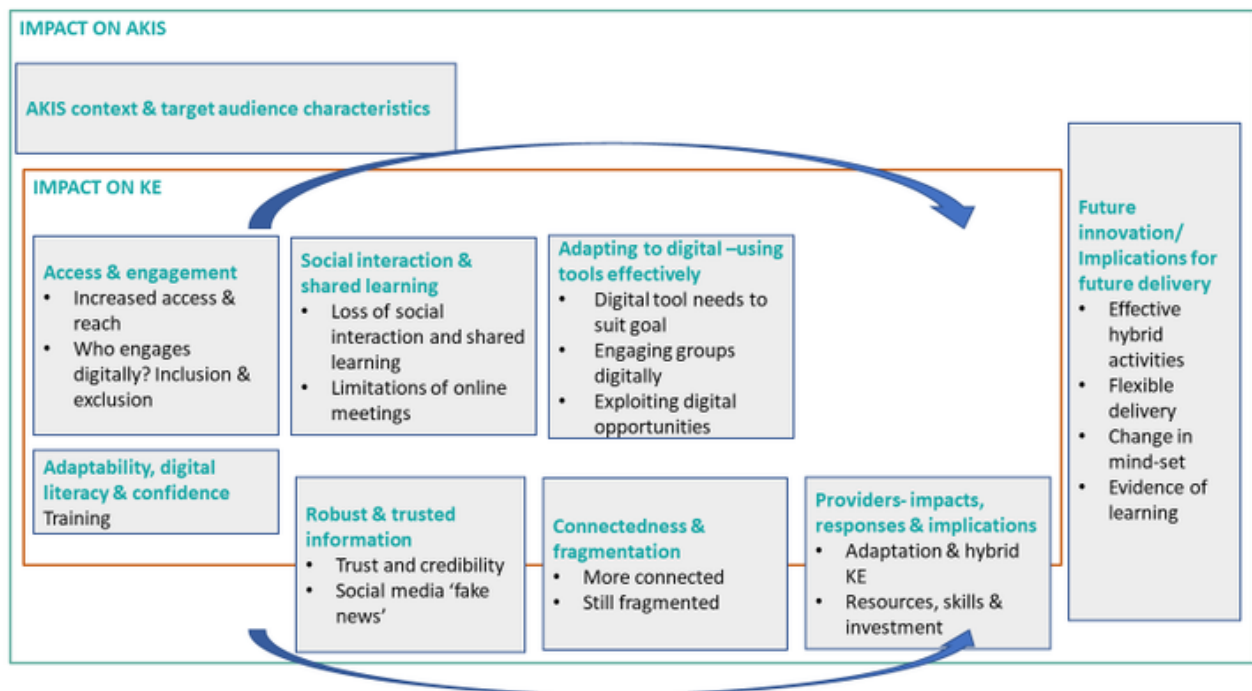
IMPACT ON AKIS

AKIS context & target audience characteristics

IMPACT ON KE

Access & engagement
- Increased access & reach
- Who engages digitally? Inclusion & exclusion

Social interaction & shared learning
- Loss of social interaction and shared learning
- Limitations of online meetings

Adapting to digital –using tools effectively
- Digital tool needs to suit goal
- Engaging groups digitally
- Exploiting digital opportunities

Adaptability, digital literacy & confidence
Training

Robust & trusted information
- Trust and credibility
- Social media 'fake news'

Connectedness & fragmentation
- More connected
- Still fragmented

Providers- impacts, responses & implications
- Adaptation & hybrid KE
- Resources, skills & investment

Future innovation/ Implications for future delivery
- Effective hybrid activities
- Flexible delivery
- Change in mind-set
- Evidence of learning